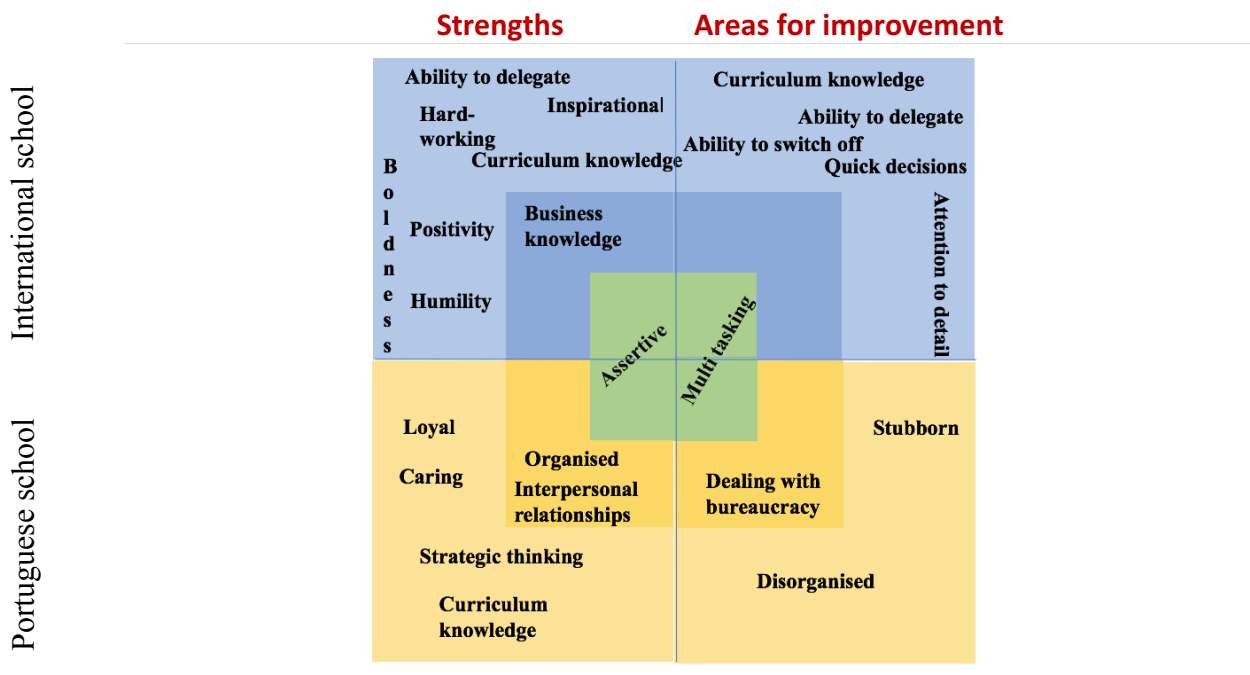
Strengths

Areas for improvement

International school

Portuguese school

Ability to delegate

Hard-working

Inspirational

Curriculum knowledge

Boldness

Positivity

Humility

Business knowledge

Curriculum knowledge

Ability to delegate

Ability to switch off

Quick decisions

Attention to detail

Assertive

Multi tasking

Loyal

Caring

Organised

Interpersonal relationships

Strategic thinking

Curriculum knowledge

Stubborn

Dealing with bureaucracy

Disorganised